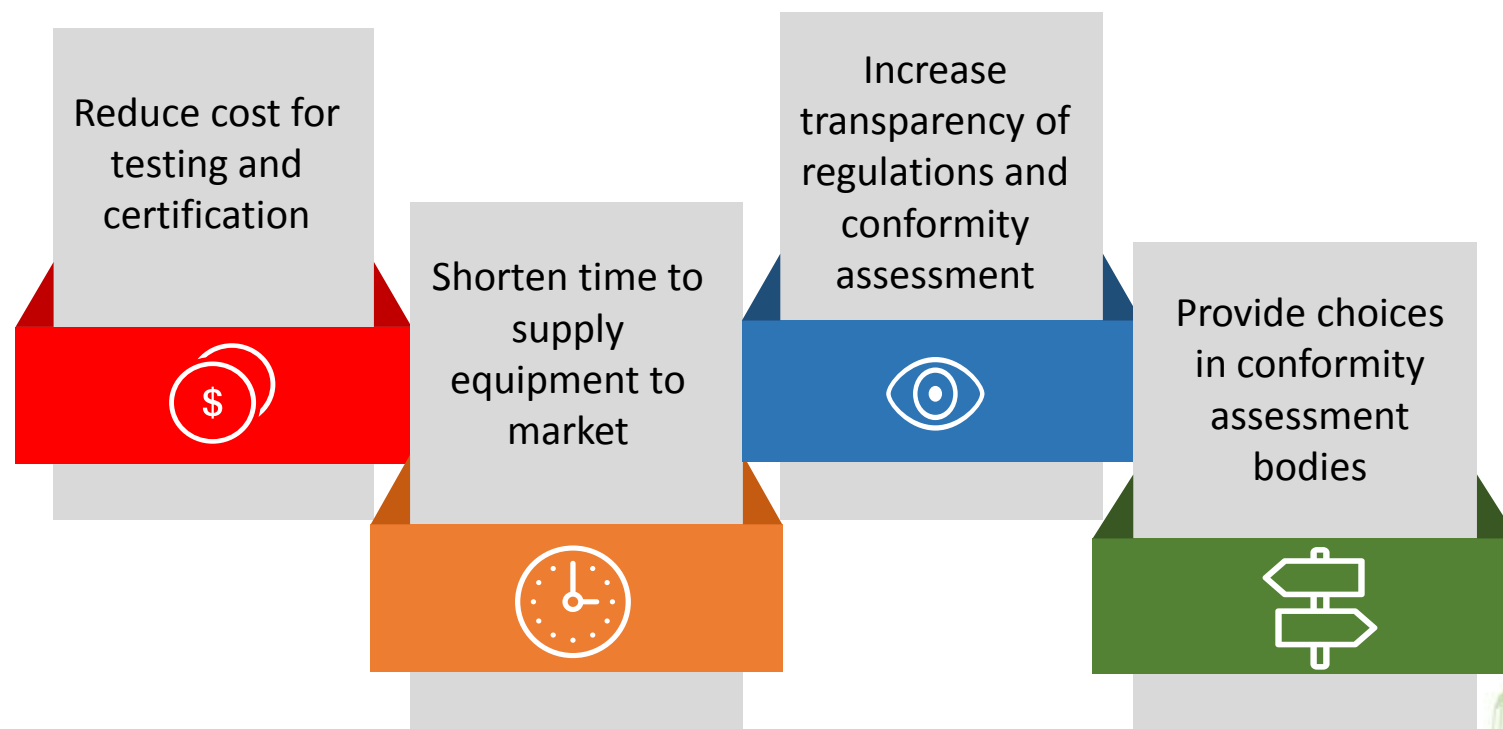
Reduce cost for testing and certification

$

Shorten time to supply equipment to market

Increase transparency of regulations and conformity assessment

Provide choices in conformity assessment bodies